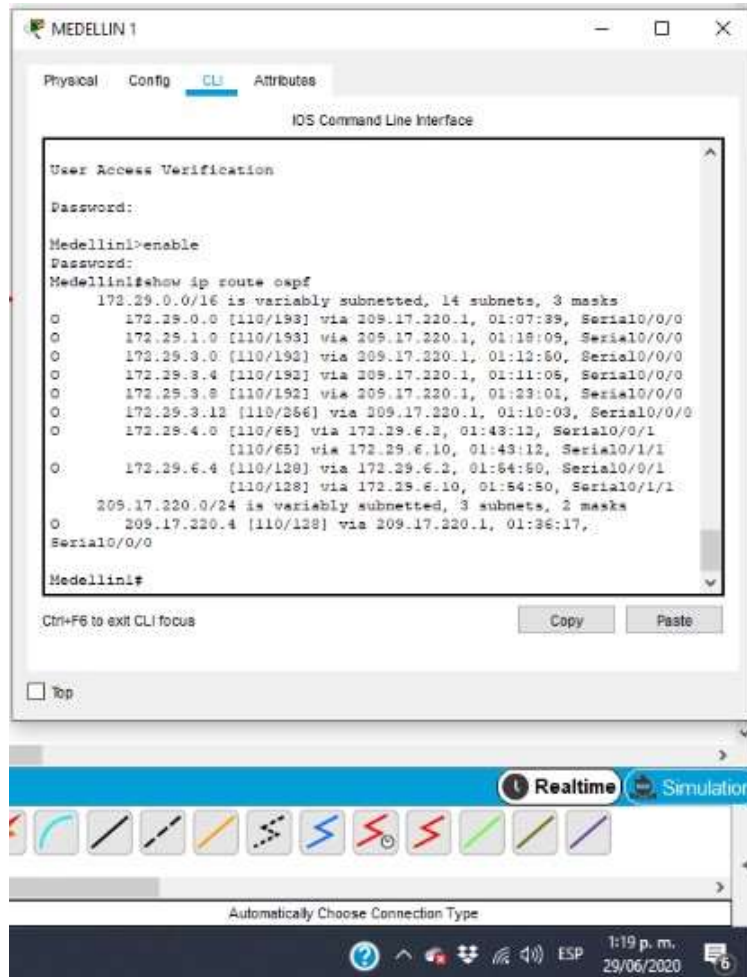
MEDELLIN 1

Physical Config CLI Attributes

IOS Command Line Interface

User Access Verification

Password:

Medellin1>enable
Password:
Medellin1#show ip route ospf
172.29.0.0/16 is variably subnetted, 14 subnets, 3 masks
O 172.29.0.0 [110/193] via 209.17.220.1, 01:07:39, Serial0/0/0
O 172.29.1.0 [110/193] via 209.17.220.1, 01:18:09, Serial0/0/0
O 172.29.3.0 [110/192] via 209.17.220.1, 01:12:50, Serial0/0/0
O 172.29.3.4 [110/192] via 209.17.220.1, 01:11:05, Serial0/0/0
O 172.29.3.8 [110/192] via 209.17.220.1, 01:23:01, Serial0/0/0
O 172.29.3.12 [110/256] via 209.17.220.1, 01:10:03, Serial0/0/0
O 172.29.4.0 [110/65] via 172.29.6.2, 01:43:12, Serial0/0/1
[110/65] via 172.29.6.10, 01:43:12, Serial0/1/1
O 172.29.6.4 [110/128] via 172.29.6.2, 01:54:50, Serial0/0/1
[110/128] via 172.29.6.10, 01:54:50, Serial0/1/1
209.17.220.0/24 is variably subnetted, 3 subnets, 2 masks
O 209.17.220.4 [110/128] via 209.17.220.1, 01:36:17,
Serial0/0/0

Medellin1#

Ctrl+F6 to exit CLI focus

Copy Paste

Top

Realtime Simulation

Automatically Choose Connection Type

ESP 1:19 p. m. 29/06/2020